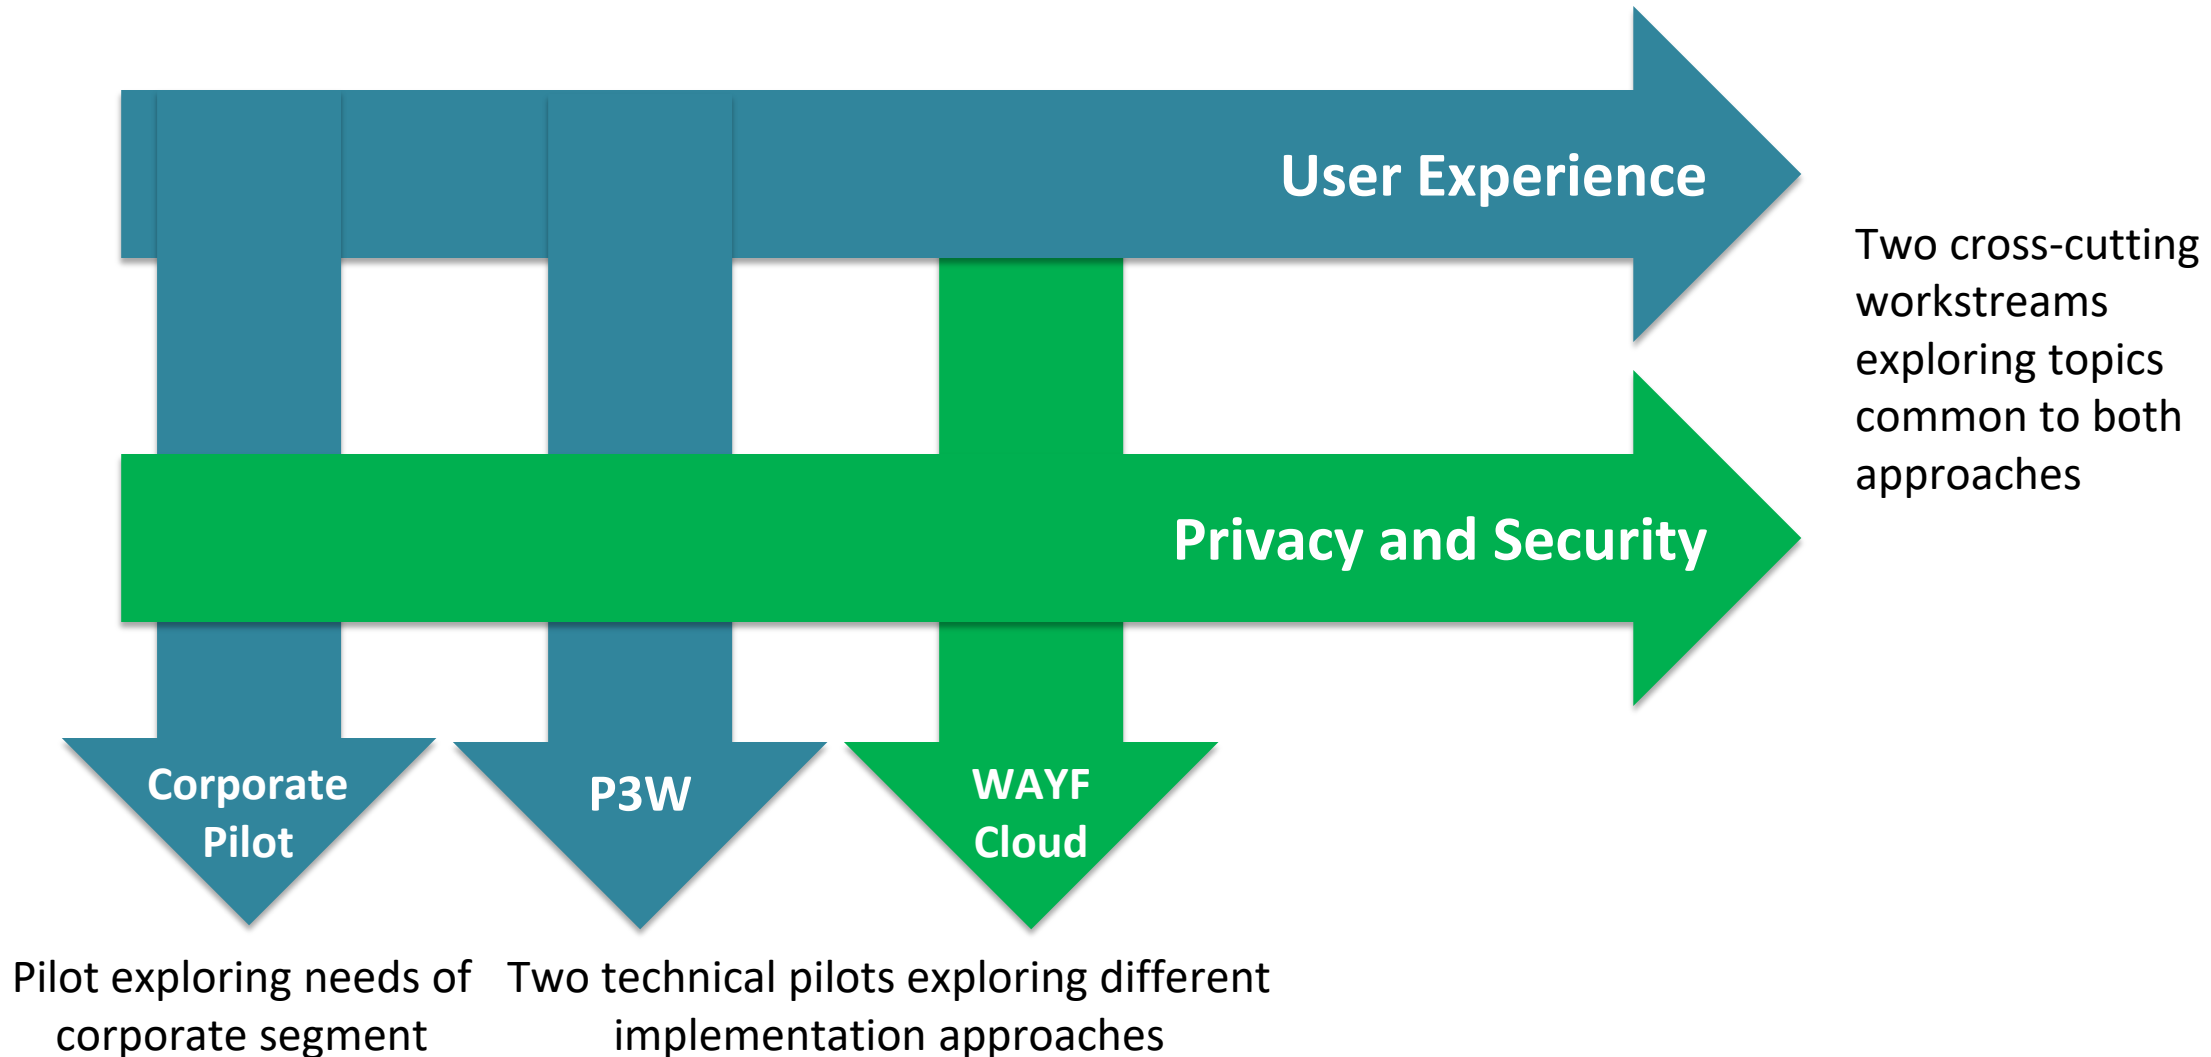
User Experience

Two cross-cutting workstreams exploring topics common to both approaches

Privacy and Security

Corporate Pilot

P3W

WAYF Cloud

Pilot exploring needs of corporate segment

Two technical pilots exploring different implementation approaches